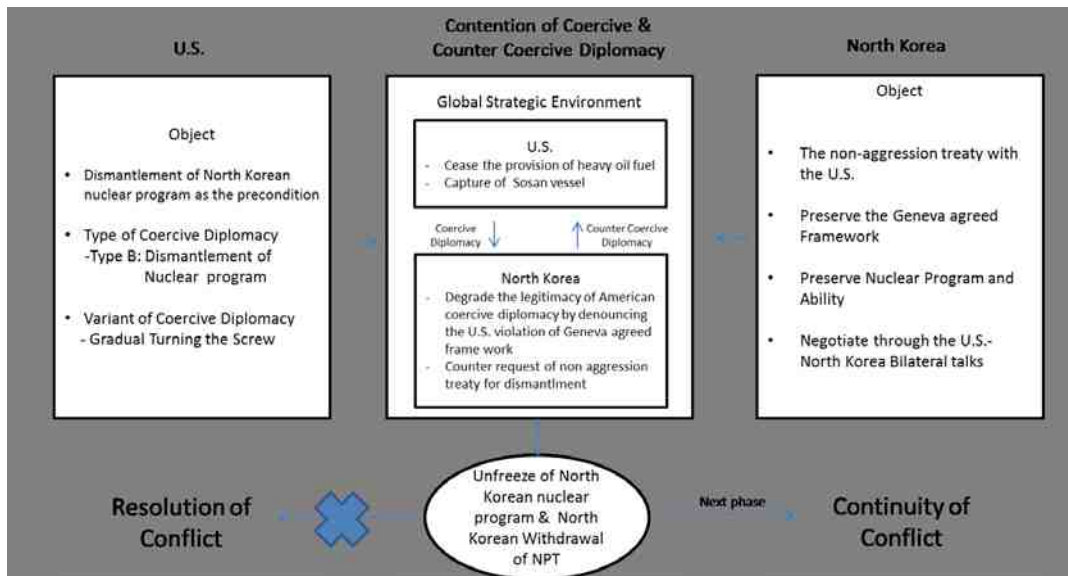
Contention of Coercive & Counter Coercive Diplomacy

U.S.

Object

- Dismantlement of North Korean nuclear program as the precondition
- Type of Coercive Diplomacy -Type B: Dismantlement of Nuclear program
- Variant of Coercive Diplomacy - Gradual Turning the Screw

Global Strategic Environment

U.S.
- Cease the provision of heavy oil fuel
- Capture of Sosan vessel

Coercive Diplomacy

Counter Coercive Diplomacy

North Korea
- Degrade the legitimacy of American coercive diplomacy by denouncing the U.S. violation of Geneva agreed frame work
- Counter request of non aggression treaty for dismantlment

North Korea

Object

- The non-aggression treaty with the U.S.
- Preserve the Geneva agreed Framework
- Preserve Nuclear Program and Ability
- Negotiate through the U.S.-North Korea Bilateral talks

Resolution of Conflict

Unfreeze of North Korean nuclear program & North Korean Withdrawal of NPT

Next phase

Continuity of Conflict